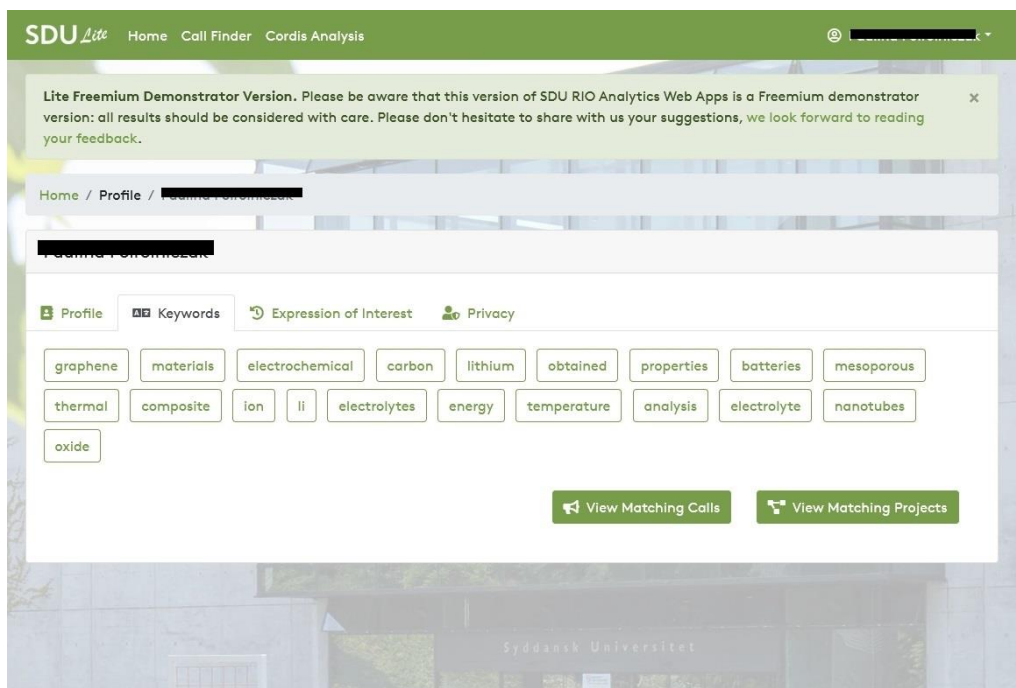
SDU Lite Home Call Finder Cordis Analysis

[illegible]

Lite Freemium Demonstrator Version. Please be aware that this version of SDU RIO Analytics Web Apps is a Freemium demonstrator version: all results should be considered with care. Please don't hesitate to share with us your suggestions, we look forward to reading your feedback.

×

Home / Profile / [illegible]

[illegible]

Profile Keywords Expression of Interest Privacy

graphene materials electrochemical carbon lithium obtained properties batteries mesoporous thermal composite ion li electrolytes energy temperature analysis electrolyte nanotubes oxide

View Matching Calls View Matching Projects

Syddansk Universitet